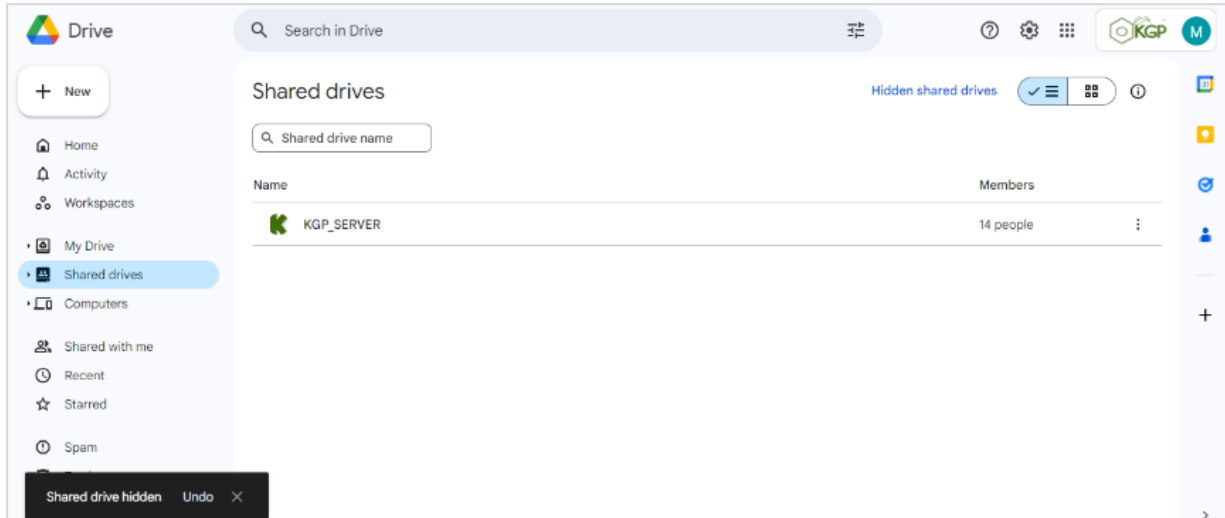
Drive

Search in Drive

KGP

M

New

Home
Activity
Workspaces

My Drive
Shared drives
Computers

Shared with me
Recent
Starred

Spam

Shared drives

Hidden shared drives

Shared drive name

Name

Members

KGP_SERVER

14 people

Shared drive hidden Undo